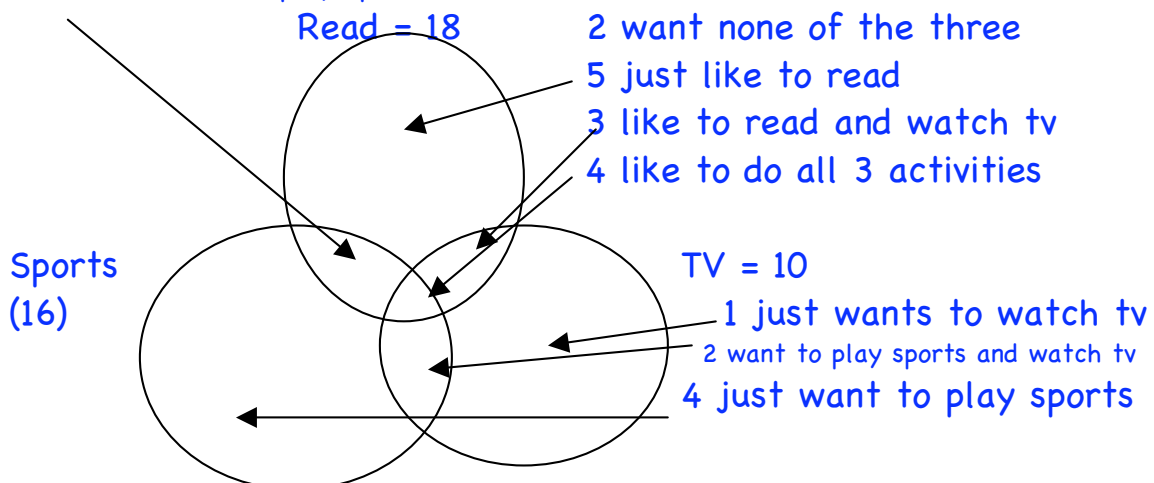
Read = 18

2 want none of the three
5 just like to read
3 like to read and watch tv
4 like to do all 3 activities

Sports
(16)

TV = 10
1 just wants to watch tv
2 want to play sports and watch tv
4 just want to play sports